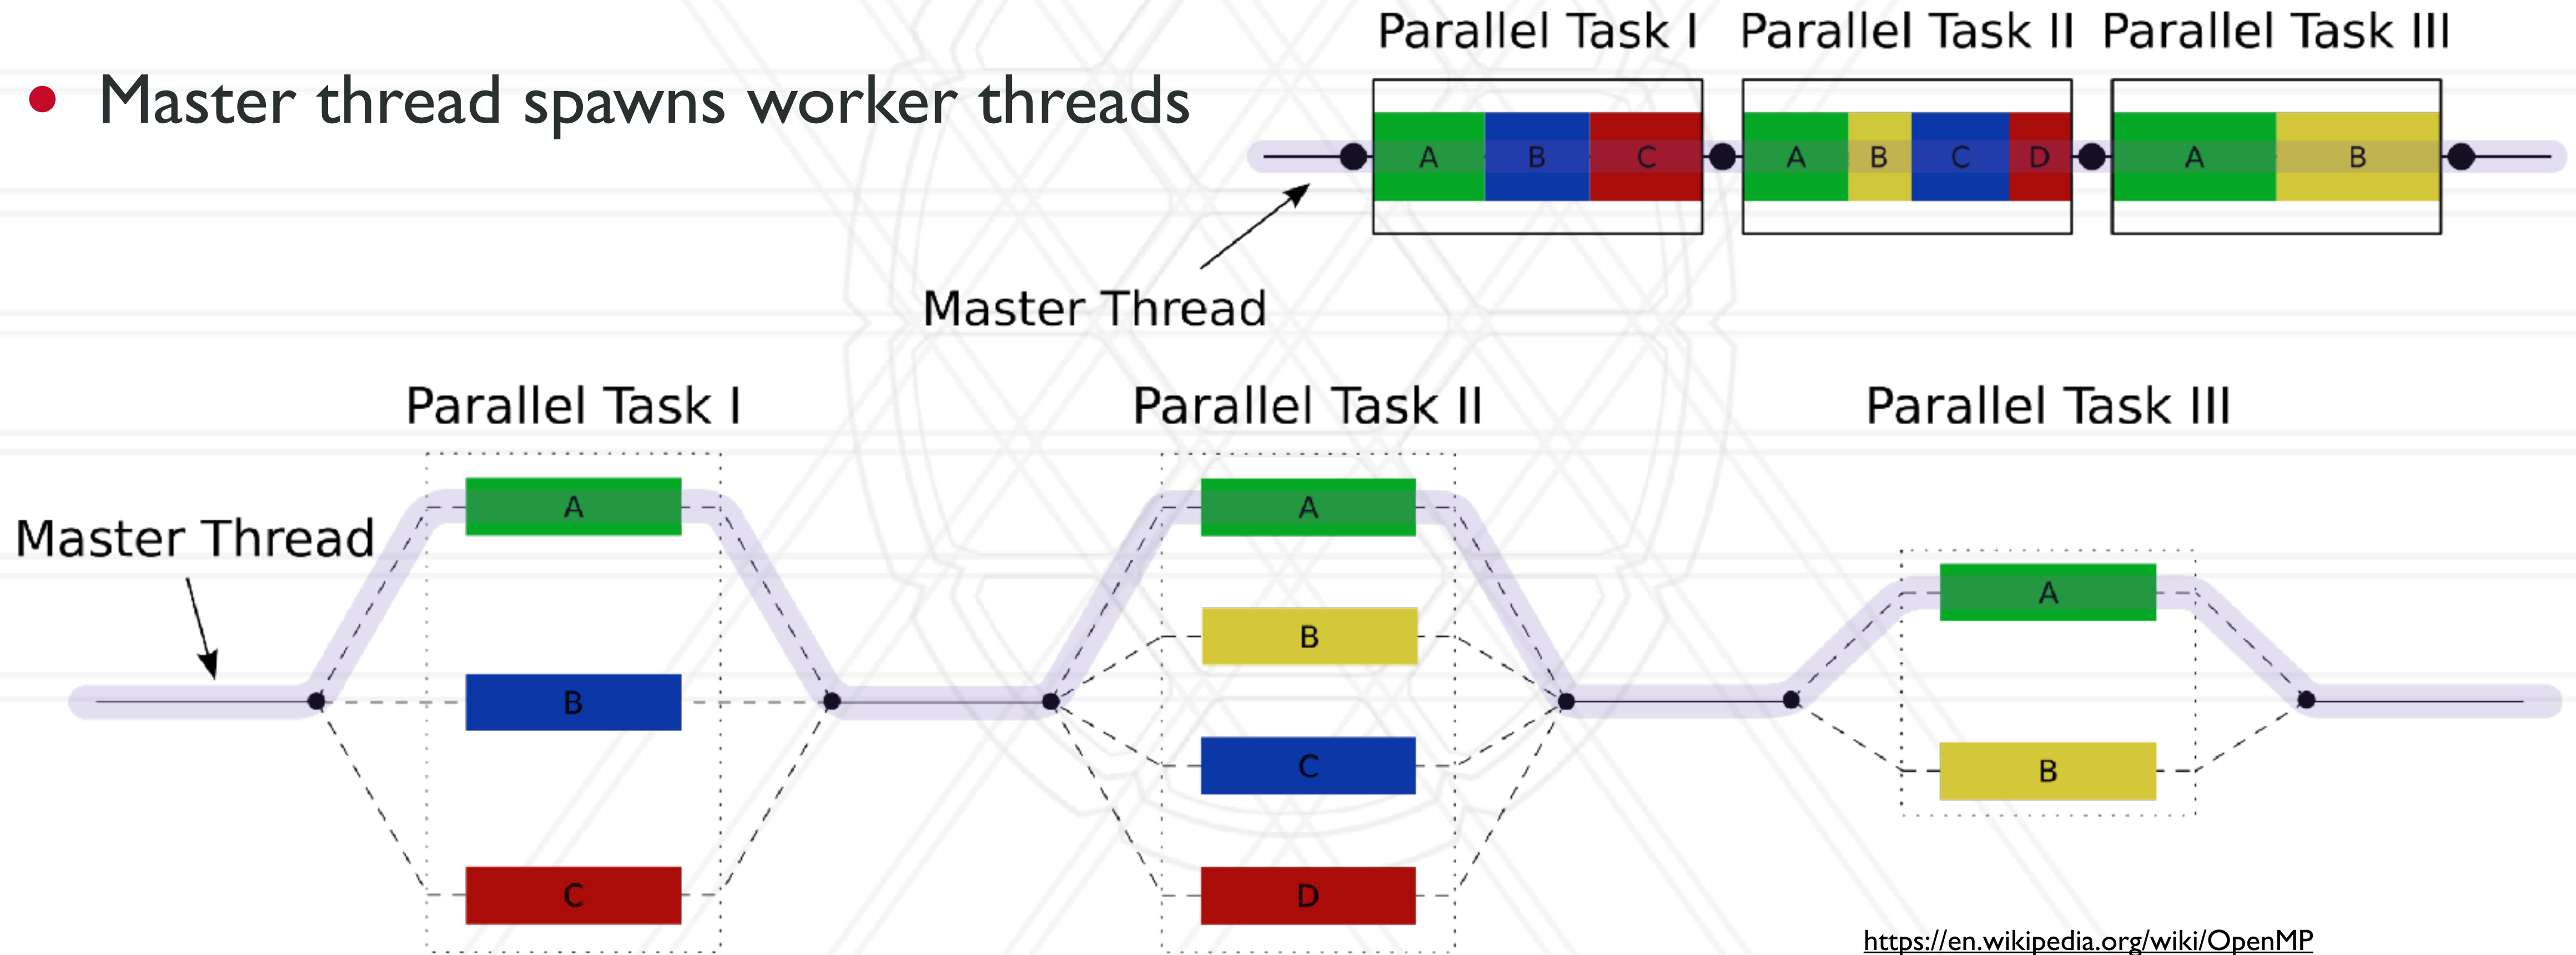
• Master thread spawns worker threads

Parallel Task I Parallel Task II Parallel Task III

A B C A B C D A B

Master Thread

Parallel Task I

Parallel Task II

Parallel Task III

Master Thread

A

B

C

A

B

C

D

A

B

https://en.wikipedia.org/wiki/OpenMP